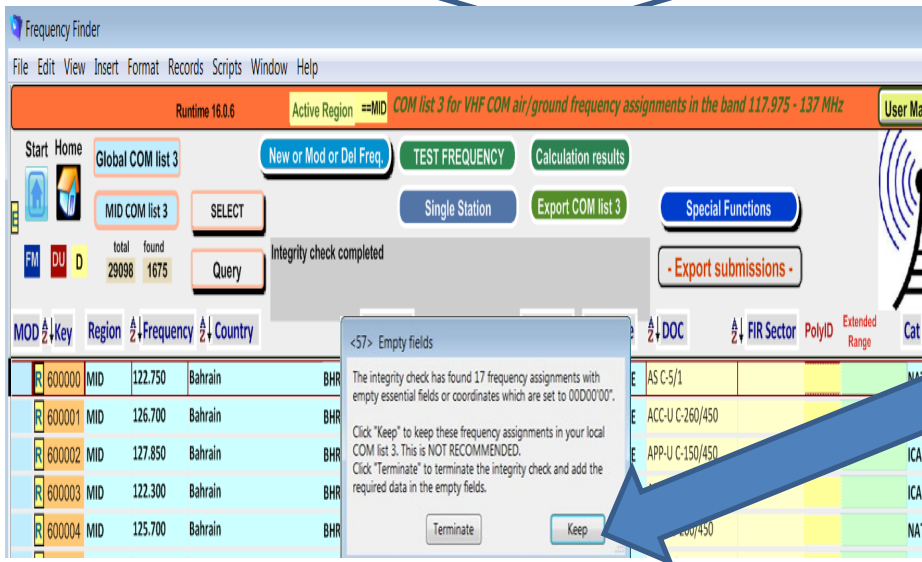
Frequency Finder

File Edit View Insert Format Records Scripts Window Help

Runtime 16.0.6 Active Region ==MID COM list 3 for VHF COM air/ground frequency assignments in the band 117.975 - 137 MHz User Ma

Start Home Global COM list 3

New or Mod or Del Freq. TEST FREQUENCY Calculation results

MID COM list 3 SELECT Single Station Export COM list 3 Special Functions

FM DU D

total found
29098 1675

Query

Integrity check completed

- Export submissions -

MOD Key Region Frequency Country DOC FIR Sector PolyID Extended Range Cat

| | | | | | | |
|---|---|---|---|---|---|---|
| R | 600000 | MID | 122.750 | Bahrain | BHR | AS C-5/1 |
| R | 600001 | MID | 126.700 | Bahrain | BHR | ACC-U C-260/450 |
| R | 600002 | MID | 127.850 | Bahrain | BHR | APP-U C-150/450 |
| R | 600003 | MID | 122.300 | Bahrain | BHR | |
| R | 600004 | MID | 125.700 | Bahrain | BHR | 260/450 |

<57> Empty fields

The integrity check has found 17 frequency assignments with empty essential fields or coordinates which are set to 00D00'00".

Click "Keep" to keep these frequency assignments in your local COM list 3. This is NOT RECOMMENDED.
Click "Terminate" to terminate the integrity check and add the required data in the empty fields.

Terminate Keep